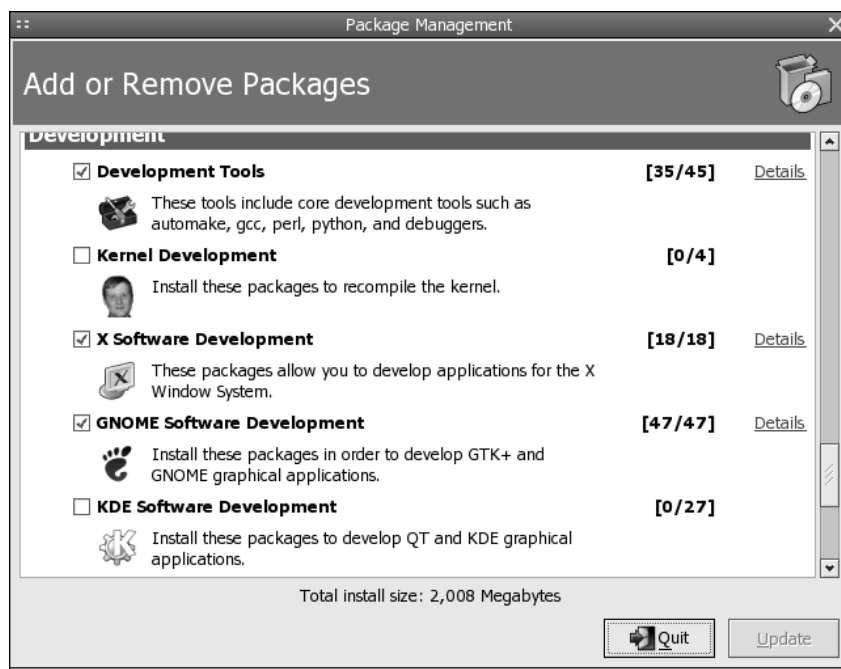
Package Management

Add or Remove Packages

Development

Development Tools [35/45] Details

These tools include core development tools such as automake, gcc, perl, python, and debuggers.

Kernel Development [0/4]

Install these packages to recompile the kernel.

X Software Development [18/18] Details

These packages allow you to develop applications for the X Window System.

GNOME Software Development [47/47] Details

Install these packages in order to develop GTK+ and GNOME graphical applications.

KDE Software Development [0/27]

Install these packages to develop QT and KDE graphical applications.

Total install size: 2,008 Megabytes

Quit

Update